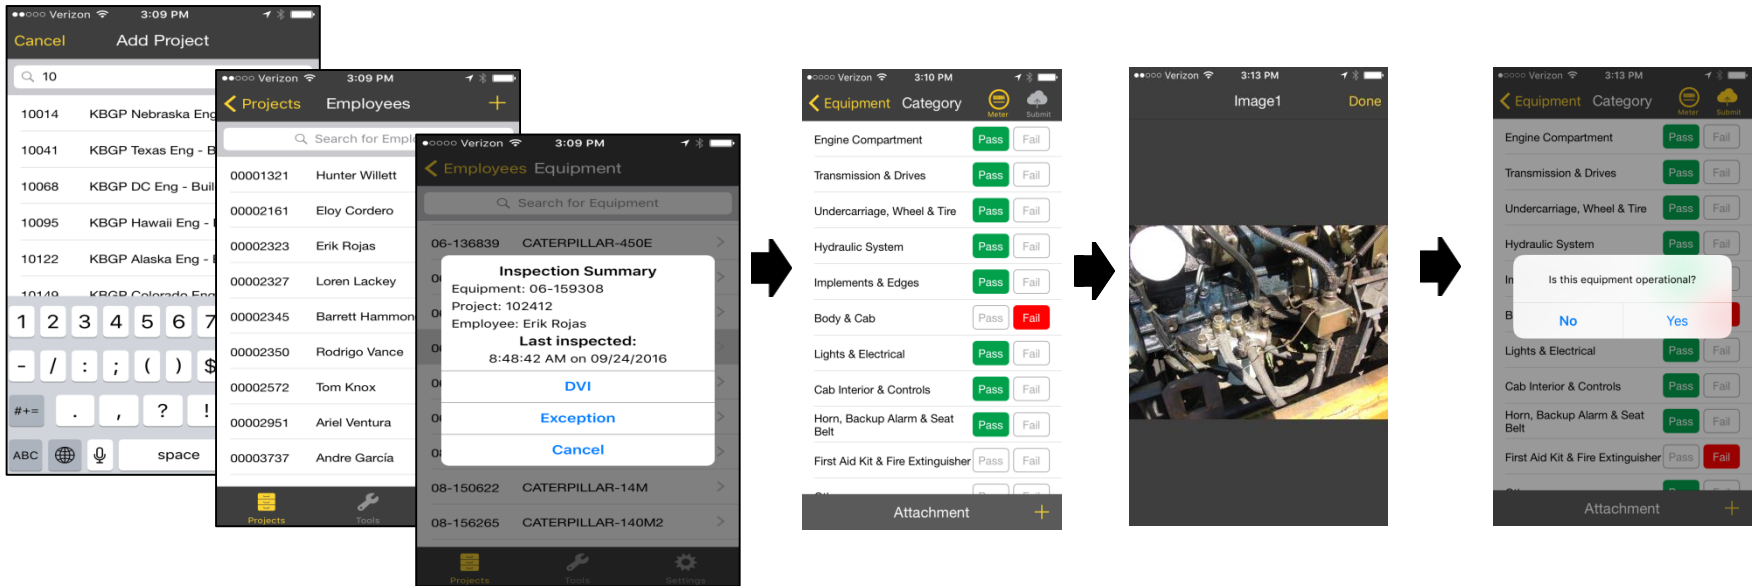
●●○○○ Verizon 3:09 PM
Cancel Add Project
10
10014 KBGP Nebraska Eng
10041 KBGP Texas Eng - B
10068 KBGP DC Eng - Buil
10095 KBGP Hawaii Eng -
10122 KBGP Alaska Eng -
10149 KBGP Colorado Eng
1 2 3 4 5 6 7
- / : ; ( ) $
#+= . , ? !
ABC space

●●○○○ Verizon 3:09 PM
Projects Employees +
Search for Empl
00001321 Hunter Willett
00002161 Eloy Cordero
00002323 Erik Rojas
00002327 Loren Lackey
00002345 Barrett Hammon
00002350 Rodrigo Vance
00002572 Tom Knox
00002951 Ariel Ventura
00003737 Andre García
Projects Tools

●○○○○ Verizon 3:09 PM
Employees Equipment
Search for Equipment
06-136839 CATERPILLAR-450E
Inspection Summary
Equipment: 06-159308
Project: 102412
Employee: Erik Rojas
Last inspected:
8:48:42 AM on 09/24/2016
DVI
Exception
Cancel
08-150622 CATERPILLAR-14M
08-156265 CATERPILLAR-140M2
Projects Tools Settings

●○○○○ Verizon 3:10 PM
Equipment Category Meter Submit
Engine Compartment Pass Fail
Transmission & Drives Pass Fail
Undercarriage, Wheel & Tire Pass Fail
Hydraulic System Pass Fail
Implements & Edges Pass Fail
Body & Cab Pass Fail
Lights & Electrical Pass Fail
Cab Interior & Controls Pass Fail
Horn, Backup Alarm & Seat Belt Pass Fail
First Aid Kit & Fire Extinguisher Pass Fail
Attachment +

●●○○○ Verizon 3:13 PM
Image1 Done

●○○○○ Verizon 3:13 PM
Equipment Category Meter Submit
Engine Compartment Pass Fail
Transmission & Drives Pass Fail
Undercarriage, Wheel & Tire Pass Fail
Hydraulic System Pass Fail
Is this equipment operational?
No Yes
Lights & Electrical Pass Fail
Cab Interior & Controls Pass Fail
Horn, Backup Alarm & Seat Belt Pass Fail
First Aid Kit & Fire Extinguisher Pass Fail
Attachment +